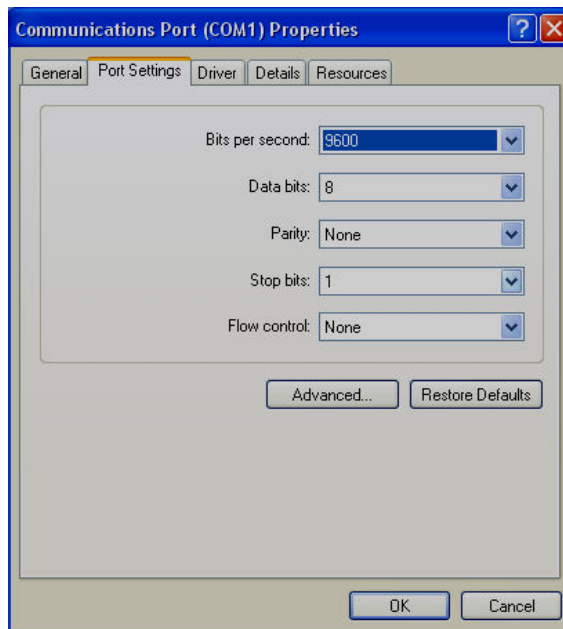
Communications Port (COM1) Properties

?

General Port Settings Driver Details Resources

Bits per second: 9600

Data bits: 8

Parity: None

Stop bits: 1

Flow control: None

Advanced... Restore Defaults

OK Cancel